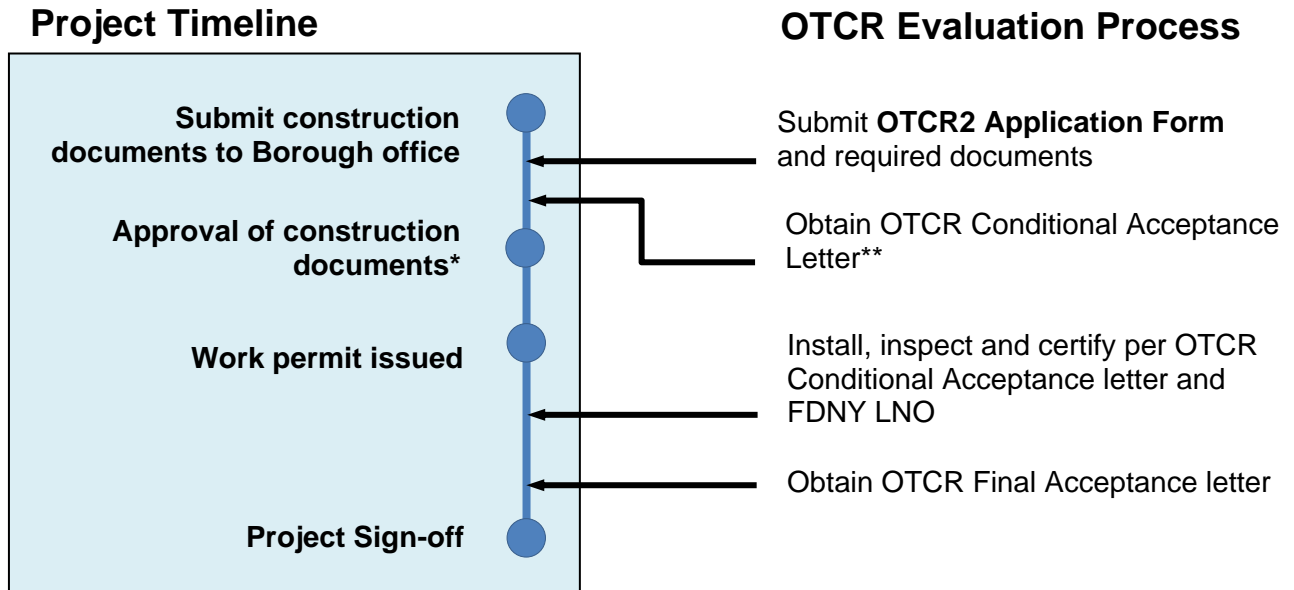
Project Timeline

OTCR Evaluation Process

Submit construction documents to Borough office

Approval of construction documents*

Work permit issued

Project Sign-off

Submit **OTCR2 Application Form** and required documents

Obtain OTCR Conditional Acceptance Letter**

Install, inspect and certify per OTCR Conditional Acceptance letter and FDNY LNO

Obtain OTCR Final Acceptance letter